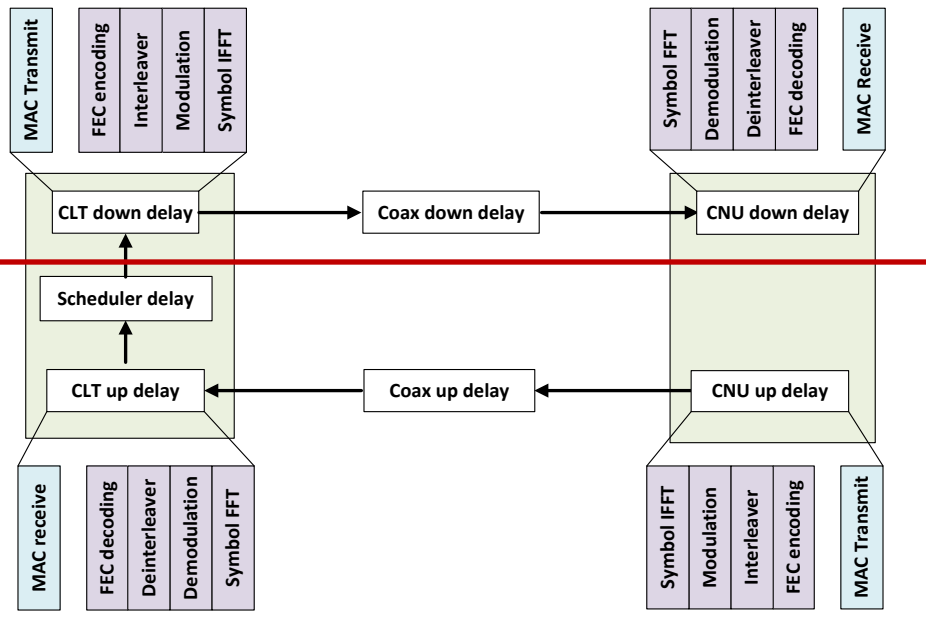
MAC Transmit
FEC encoding
Interleaver
Modulation
Symbol IFFT

Symbol IFFT
Demodulation
Deinterleaver
FEC decoding
MAC Receive

CLT down delay
Coax down delay
CNU down delay

Scheduler delay

CLT up delay
Coax up delay
CNU up delay

MAC receive
FEC decoding
Deinterleaver
Demodulation
Symbol FFT

Symbol IFFT
Modulation
Interleaver
FEC encoding
MAC Transmit